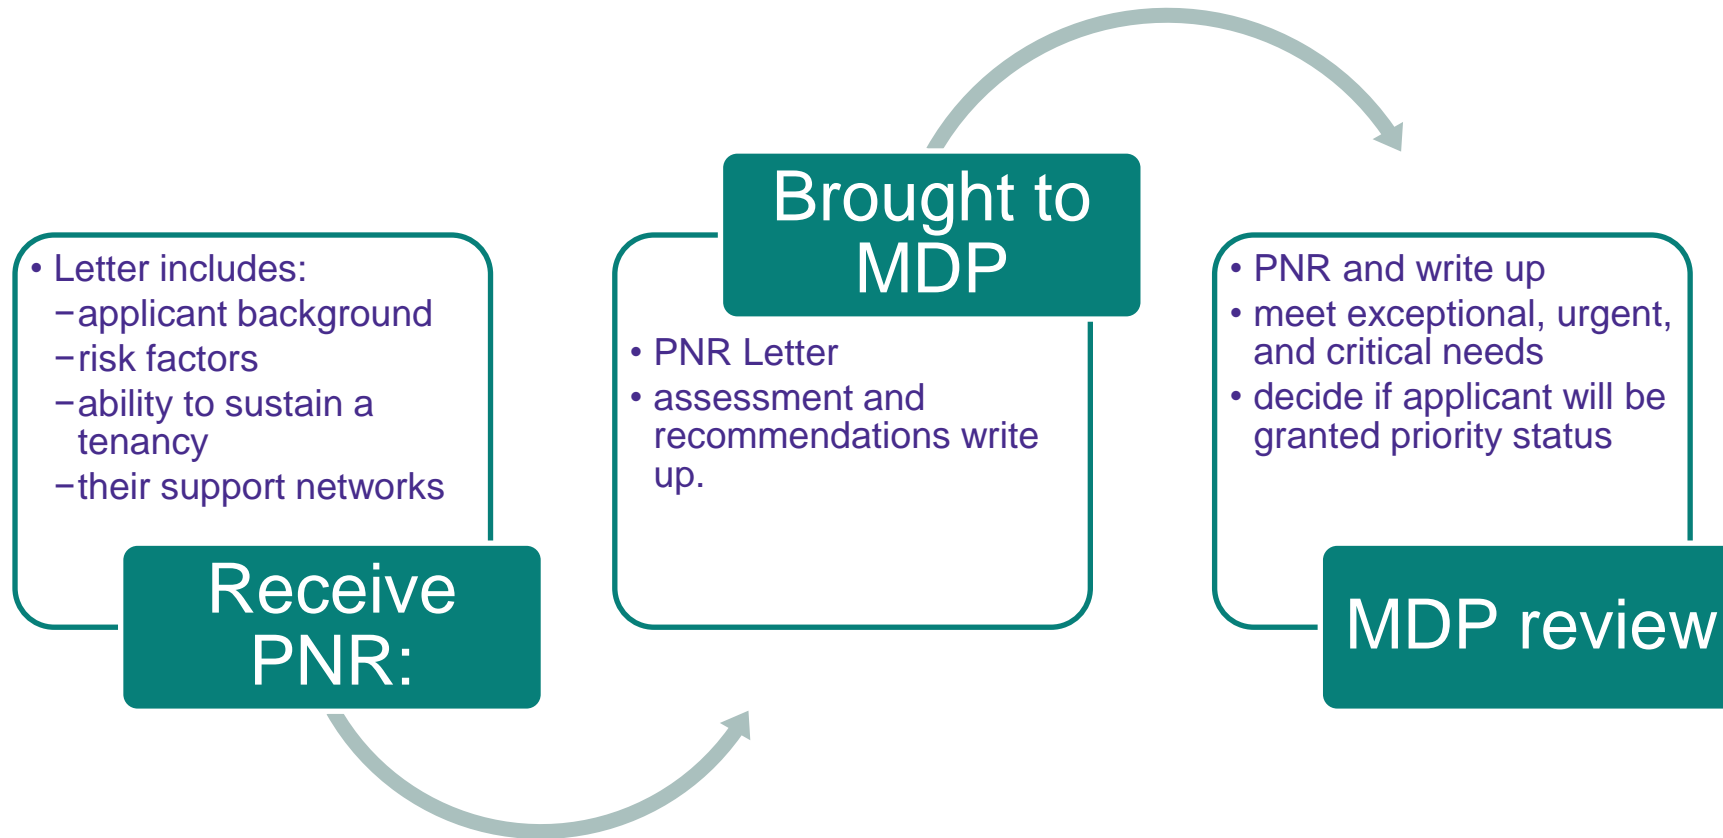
• Letter includes:
−applicant background
−risk factors
−ability to sustain a tenancy
−their support networks

Receive PNR:

Brought to MDP

• PNR Letter
• assessment and recommendations write up.

• PNR and write up
• meet exceptional, urgent, and critical needs
• decide if applicant will be granted priority status

MDP review